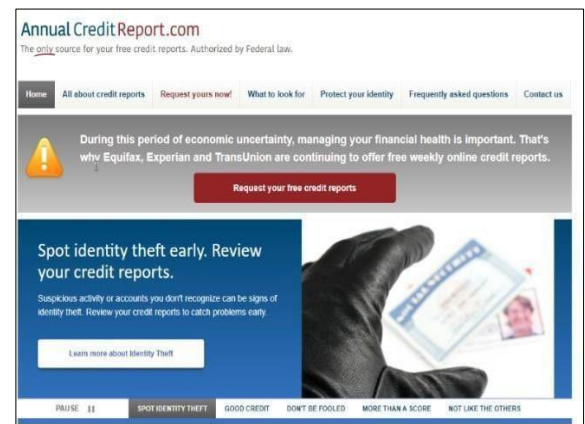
AnnualCreditReport.com

The only source for your free credit reports. Authorized by Federal law.

Home | All about credit reports | Request yours now! | What to look for | Protect your identity | Frequently asked questions | Contact us

During this period of economic uncertainty, managing your financial health is important. That's why Equifax, Experian and TransUnion are continuing to offer free weekly online credit reports.

Request your free credit reports

Spot identity theft early. Review your credit reports.

Suspicious activity or accounts you don't recognize can be signs of identity theft. Review your credit reports to catch problems early.

Learn more about Identity Theft

PAUSE II | SPOT IDENTITY THEFT | GOOD CREDIT | DON'T BE FOOLED | MORE THAN A SCORE | NOT LIKE THE OTHERS